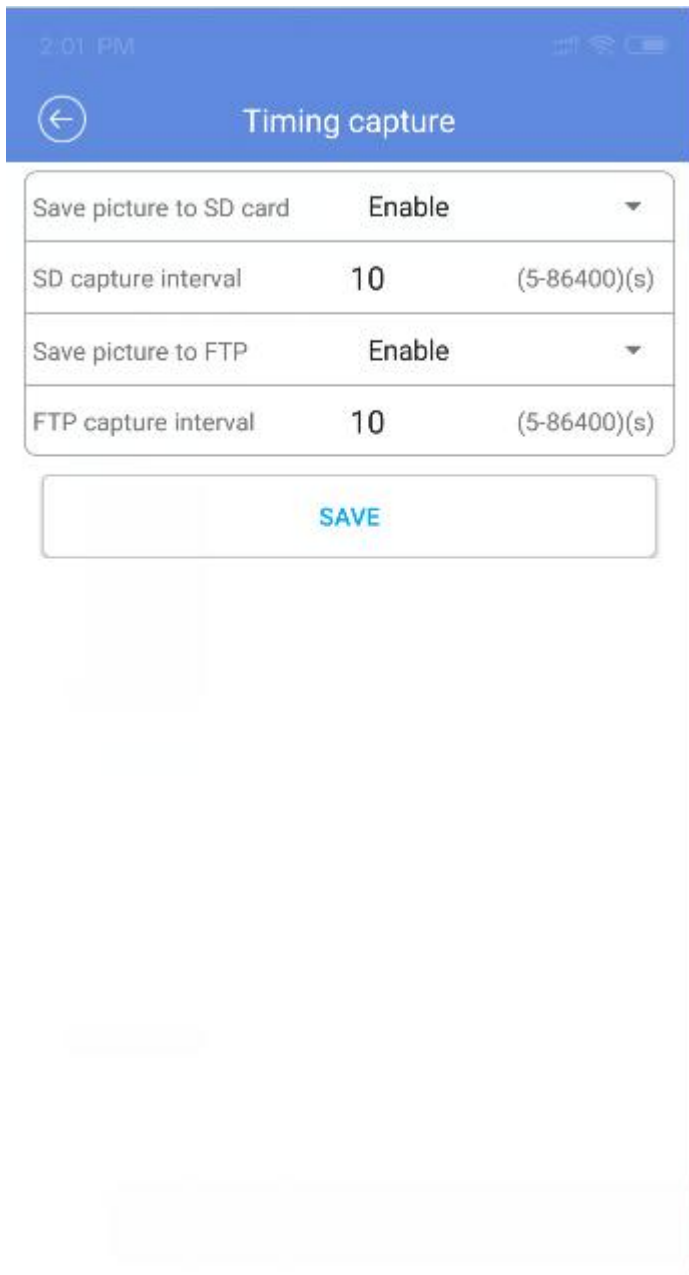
2:01 PM

Timing capture

| | | |
|---|---|---|
| Save picture to SD card | Enable | |
| SD capture interval | 10 | (5-86400)(s) |
| Save picture to FTP | Enable | |
| FTP capture interval | 10 | (5-86400)(s) |

SAVE